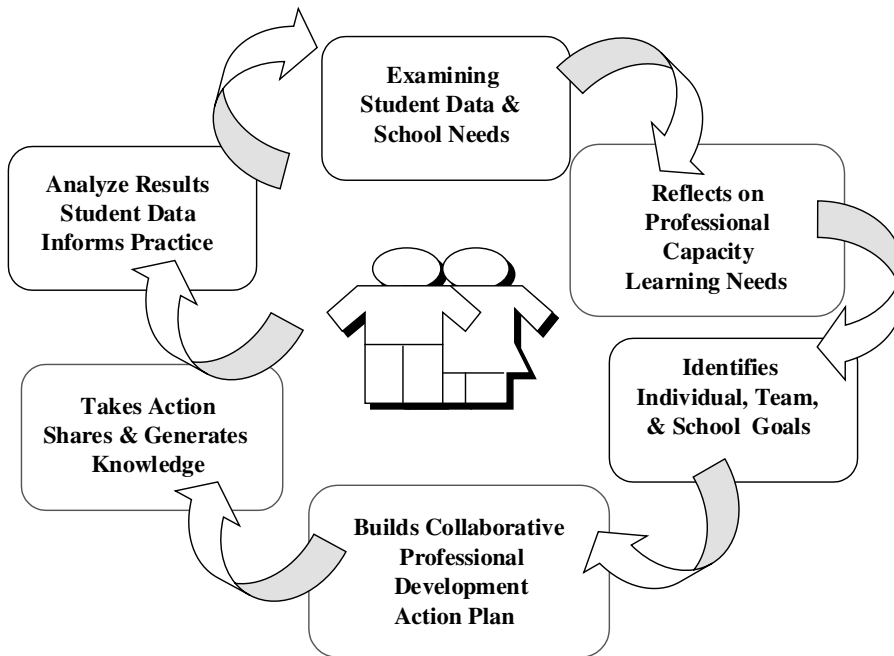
Examining Student Data & School Needs

Reflects on Professional Capacity Learning Needs

Identifies Individual, Team, & School Goals

Builds Collaborative Professional Development Action Plan

Takes Action Shares & Generates Knowledge

Analyze Results Student Data Informs Practice